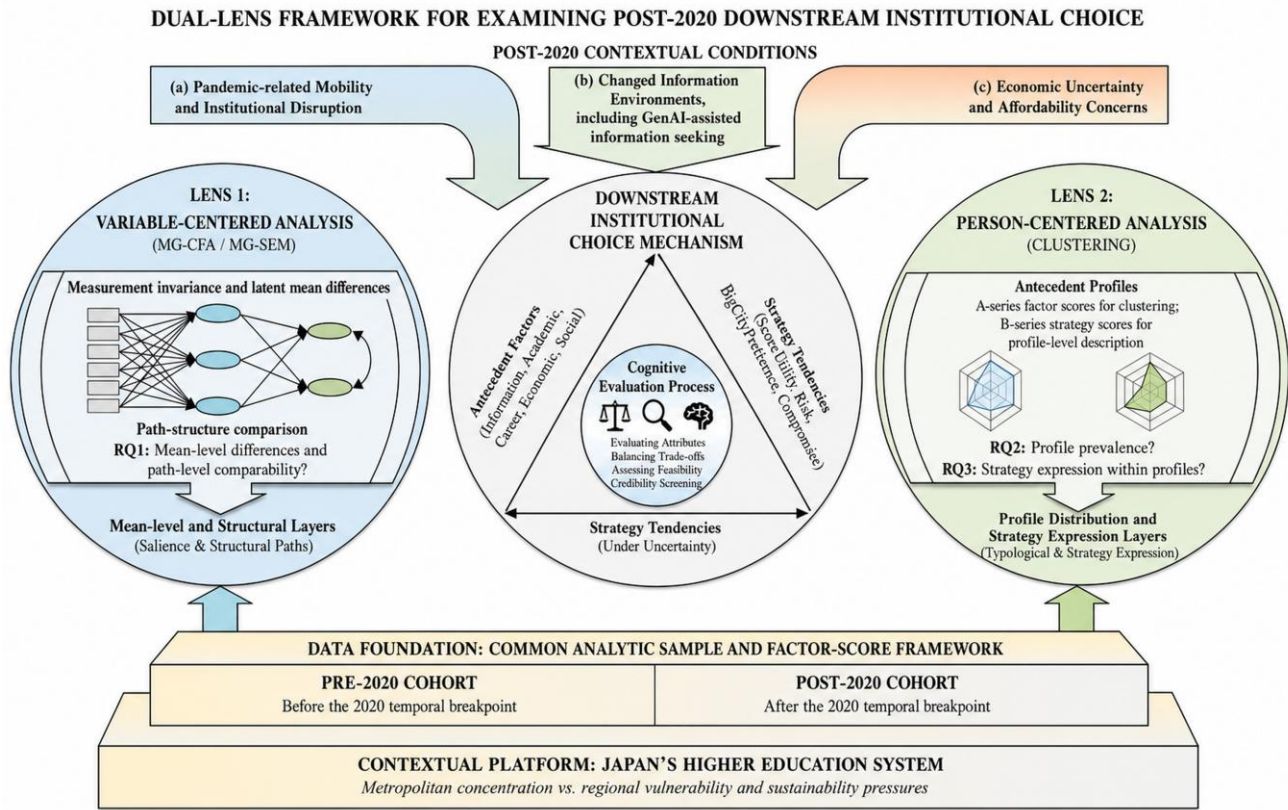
DUAL-LENS FRAMEWORK FOR EXAMINING POST-2020 DOWNSTREAM INSTITUTIONAL CHOICE

POST-2020 CONTEXTUAL CONDITIONS

(a) Pandemic-related Mobility and Institutional Disruption

(b) Changed Information Environments, including GenAI-assisted information seeking

(c) Economic Uncertainty and Affordability Concerns

LENS 1:
VARIABLE-CENTERED ANALYSIS
(MG-CFA / MG-SEM)

Measurement invariance and latent mean differences

Path-structure comparison
RQ1: Mean-level differences and path-level comparability?

Mean-level and Structural Layers
(Salience & Structural Paths)

DOWNSTREAM INSTITUTIONAL CHOICE MECHANISM

Antecedent Factors
(Information, Academic, Career, Economic, Social)

Strategy Tendencies
(ScoreUtility, Risk, BigCityPreference, Compromise)

Cognitive Evaluation Process

Evaluating Attributes
Balancing Trade-offs
Assessing Feasibility
Credibility Screening

Strategy Tendencies
(Under Uncertainty)

LENS 2:
PERSON-CENTERED ANALYSIS
(CLUSTERING)

Antecedent Profiles
A-series factor scores for clustering; B-series strategy scores for profile-level description

RQ2: Profile prevalence?
RQ3: Strategy expression within profiles?

Profile Distribution and Strategy Expression Layers
(Typological & Strategy Expression)

DATA FOUNDATION: COMMON ANALYTIC SAMPLE AND FACTOR-SCORE FRAMEWORK

PRE-2020 COHORT
Before the 2020 temporal breakpoint

POST-2020 COHORT
After the 2020 temporal breakpoint

CONTEXTUAL PLATFORM: JAPAN'S HIGHER EDUCATION SYSTEM
Metropolitan concentration vs. regional vulnerability and sustainability pressures